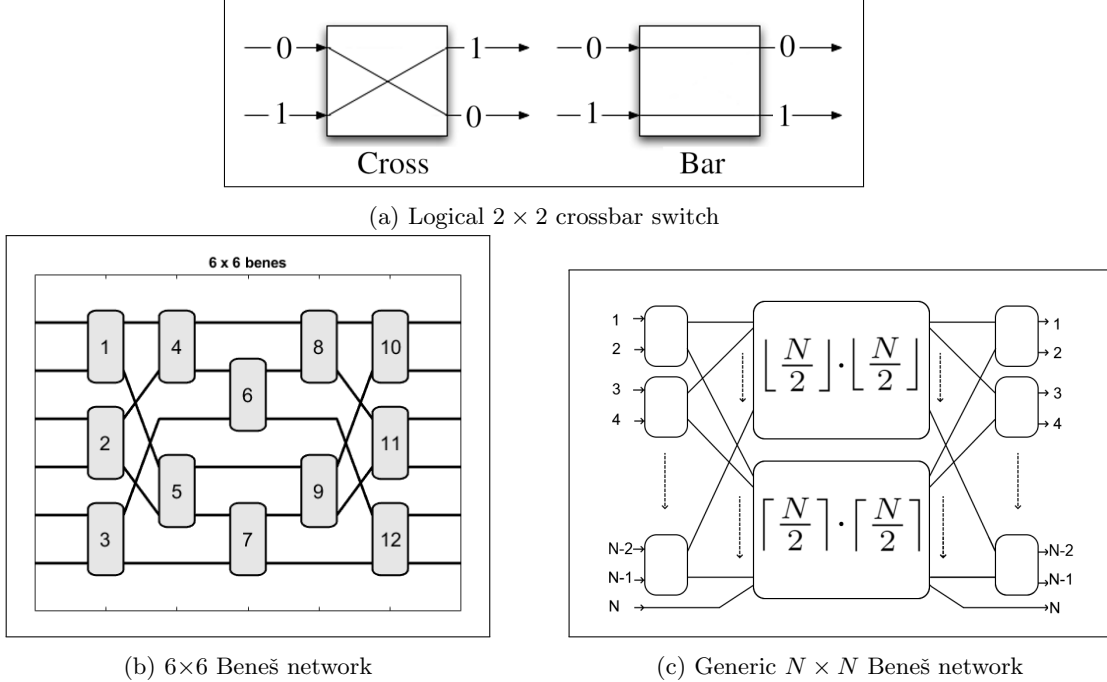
0 1 1 0 Cross

0 1 0 1 Bar

(a) Logical $2 \times 2$ crossbar switch

6 x 6 benes

1 4 6 8 10 2 5 9 11 3 7 12

(b) 6×6 Beneš network

1 2 3 4 N-2 N-1 N

$\left\lfloor \frac{N}{2} \right\rfloor \cdot \left\lfloor \frac{N}{2} \right\rfloor$

$\left\lceil \frac{N}{2} \right\rceil \cdot \left\lceil \frac{N}{2} \right\rceil$

1 2 3 4 N-2 N-1 N

(c) Generic $N \times N$ Beneš network